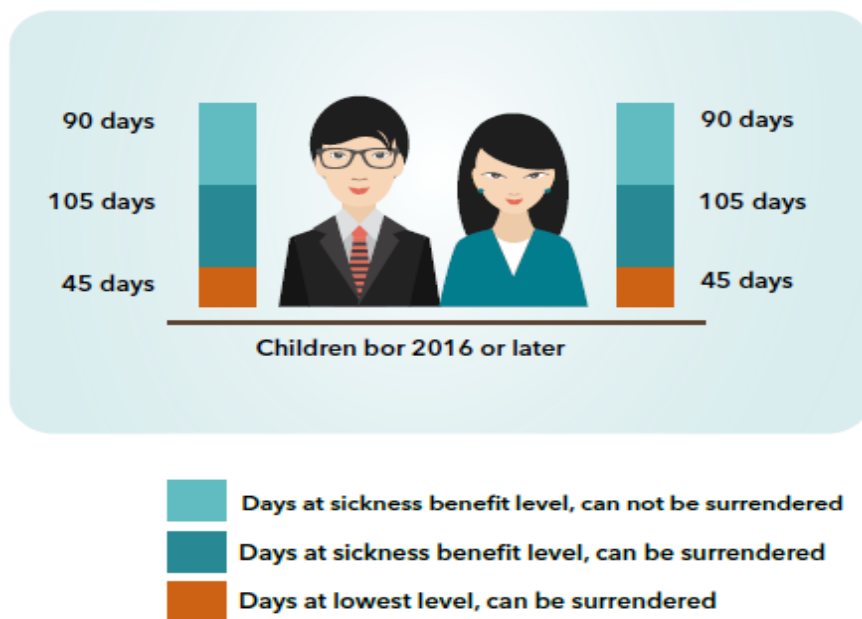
90 days
105 days
45 days

90 days
105 days
45 days

Children bor 2016 or later

Days at sickness benefit level, can not be surrendered
Days at sickness benefit level, can be surrendered
Days at lowest level, can be surrendered